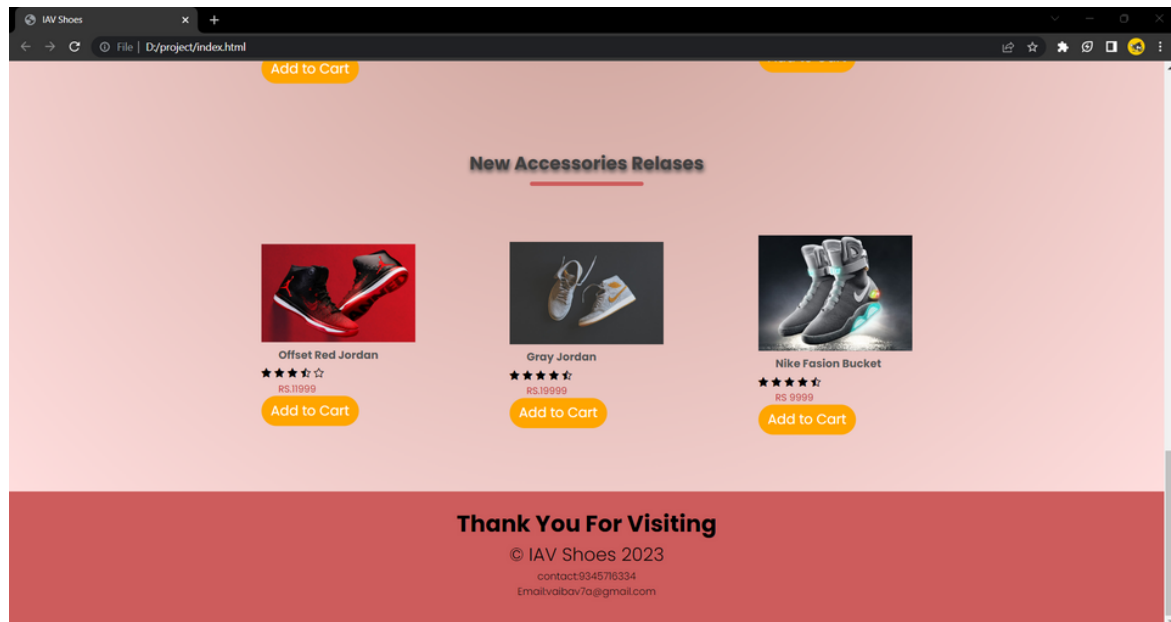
IAV Shoes
×
+
File | D:/project/index.html

Add to Cart

New Accessories Relases

Offset Red Jordan
★★★☆☆
RS.11999
Add to Cart

Gray Jordan
★★★★☆
RS.19999
Add to Cart

Nike Fasion Bucket
★★★★☆
RS 9999
Add to Cart

Thank You For Visiting
© IAV Shoes 2023
contact:9345716334
Email:vaibav7a@gmail.com